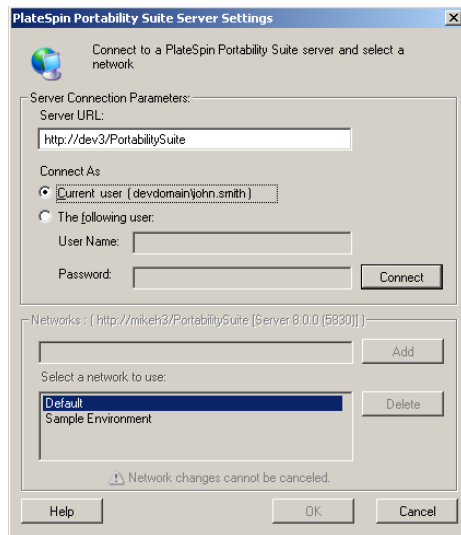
PlateSpin Portability Suite Server Settings

Connect to a PlateSpin Portability Suite server and select a network

Server Connection Parameters:

Server URL:

http://dev3/PortabilitySuite

Connect As

Current user (devdomain\john.smith)

The following user:

User Name:

Password:

Connect

Networks : ( http://mikeh3/PortabilitySuite [Server 8.0.0 (5830)] )

Add

Select a network to use:

Default

Sample Environment

Delete

Network changes cannot be canceled.

Help

OK

Cancel